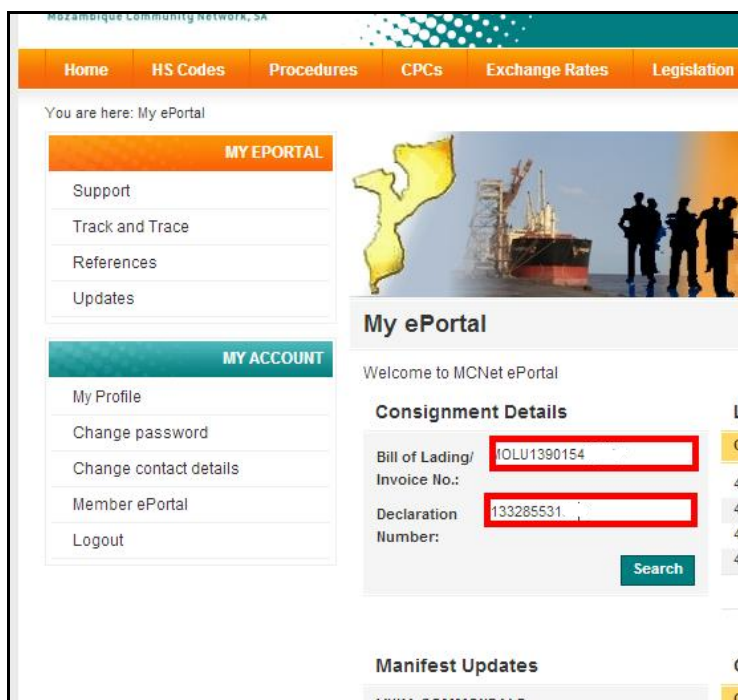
Mozambique Community Network, SA

Home | HS Codes | Procedures | CPCs | Exchange Rates | Legislation

You are here: My ePortal

MY EPORTAL

Support

Track and Trace

References

Updates

MY ACCOUNT

My Profile

Change password

Change contact details

Member ePortal

Logout

My ePortal

Welcome to MCNet ePortal

Consignment Details

Bill of Lading/ Invoice No.: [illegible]OLU1390154

Declaration Number: 133285531.

Search

Manifest Updates